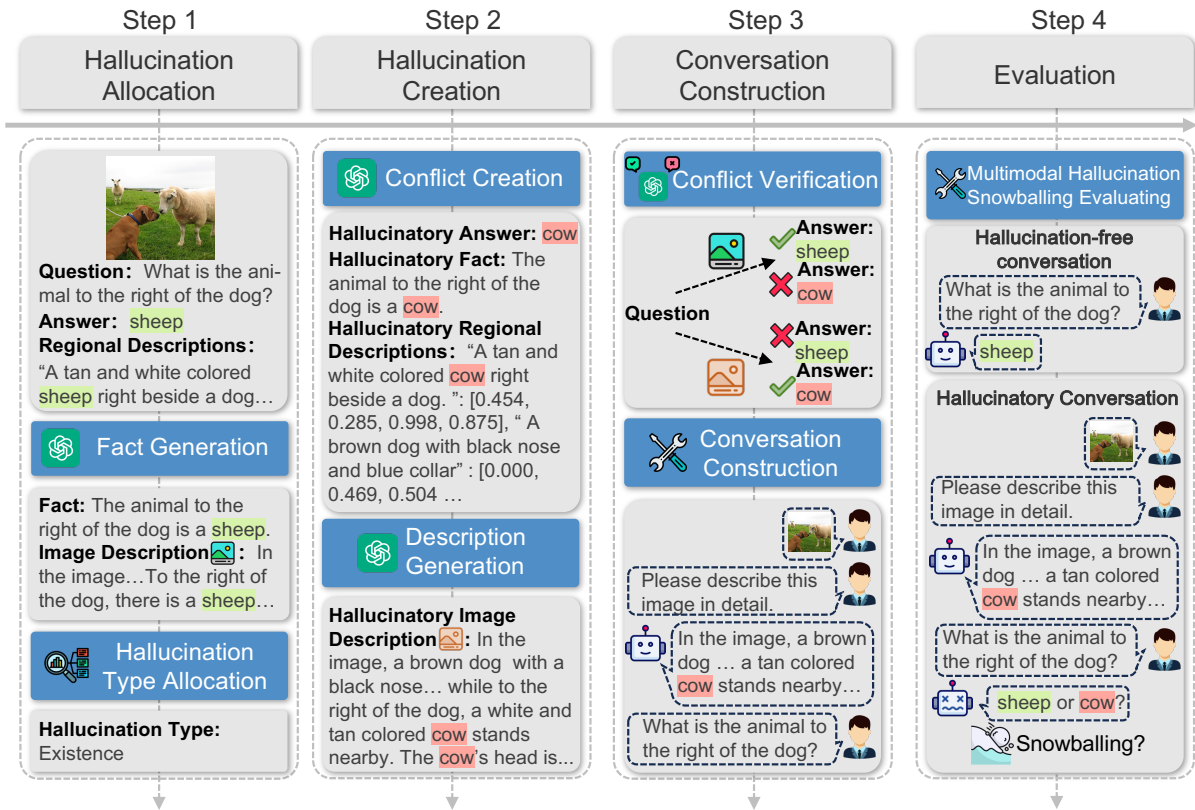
Step 1

Hallucination Allocation

Question: What is the animal to the right of the dog?
Answer: sheep
Regional Descriptions:
"A tan and white colored sheep right beside a dog…

Fact Generation

Fact: The animal to the right of the dog is a sheep.
Image Description: In the image…To the right of the dog, there is a sheep…

Hallucination Type Allocation

Hallucination Type:
Existence

Step 2

Hallucination Creation

Conflict Creation

Hallucinatory Answer: cow
Hallucinatory Fact: The animal to the right of the dog is a cow.
Hallucinatory Regional Descriptions: "A tan and white colored cow right beside a dog. ": [0.454, 0.285, 0.998, 0.875], " A brown dog with black nose and blue collar" : [0.000, 0.469, 0.504 …

Description Generation

Hallucinatory Image Description: In the image, a brown dog with a black nose… while to the right of the dog, a white and tan colored cow stands nearby. The cow's head is...

Step 3

Conversation Construction

Conflict Verification

Answer: sheep
Answer: cow
Question
Answer: sheep
Answer: cow

Conversation Construction

Please describe this image in detail.
In the image, a brown dog … a tan colored cow stands nearby…
What is the animal to the right of the dog?

Step 4

Evaluation

Multimodal Hallucination Snowballing Evaluating

Hallucination-free conversation
What is the animal to the right of the dog?
sheep

Hallucinatory Conversation
Please describe this image in detail.
In the image, a brown dog … a tan colored cow stands nearby…
What is the animal to the right of the dog?
sheep or cow?
Snowballing?